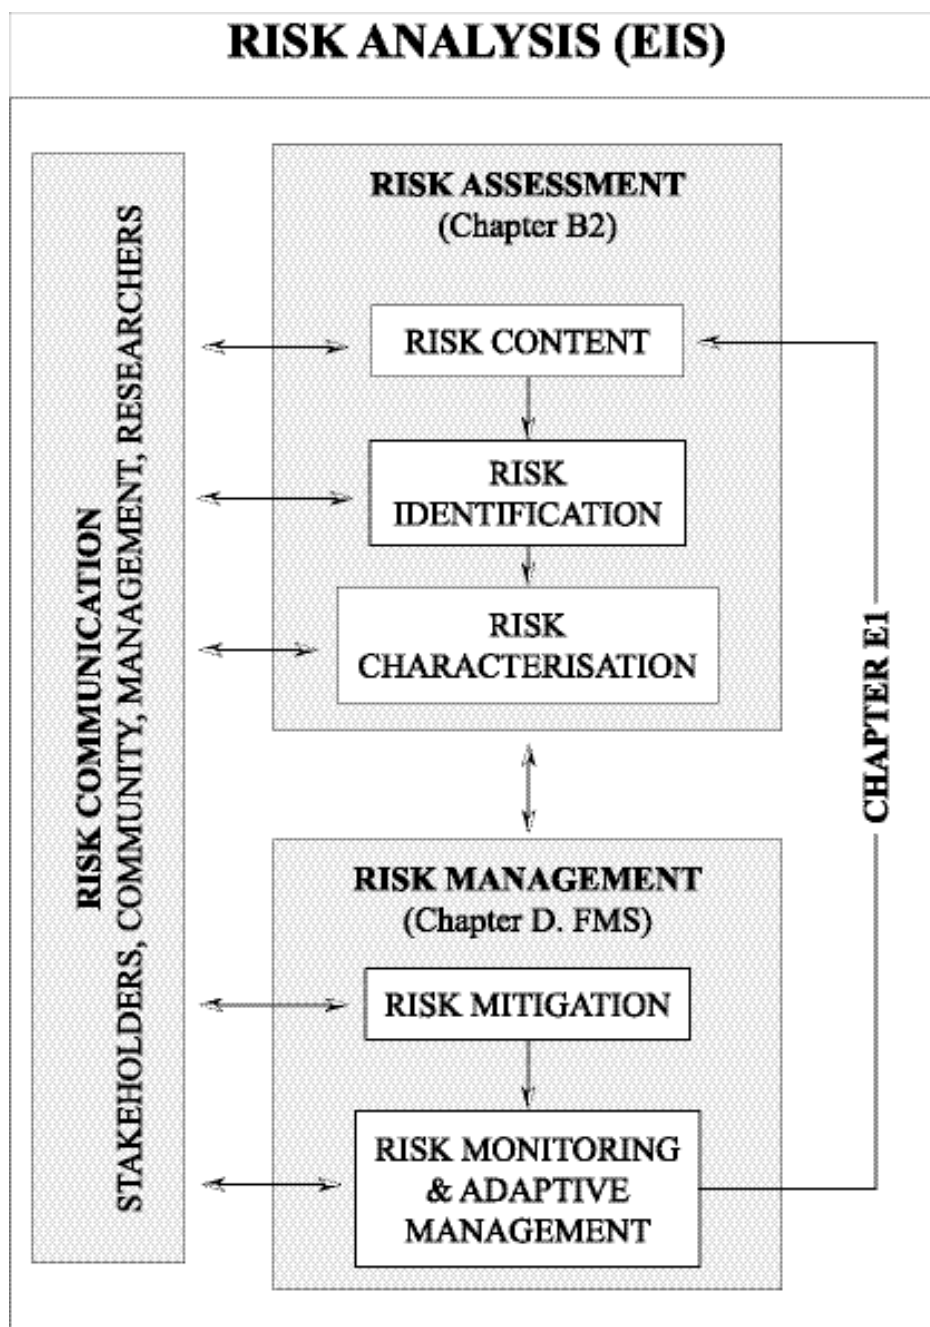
RISK ANALYSIS (EIS)

RISK COMMUNICATION
STAKEHOLDERS, COMMUNITY, MANAGEMENT, RESEARCHERS

RISK ASSESSMENT
(Chapter B2)

RISK CONTENT

RISK IDENTIFICATION

RISK CHARACTERISATION

RISK MANAGEMENT
(Chapter D. FMS)

RISK MITIGATION

RISK MONITORING & ADAPTIVE MANAGEMENT

CHAPTER E1